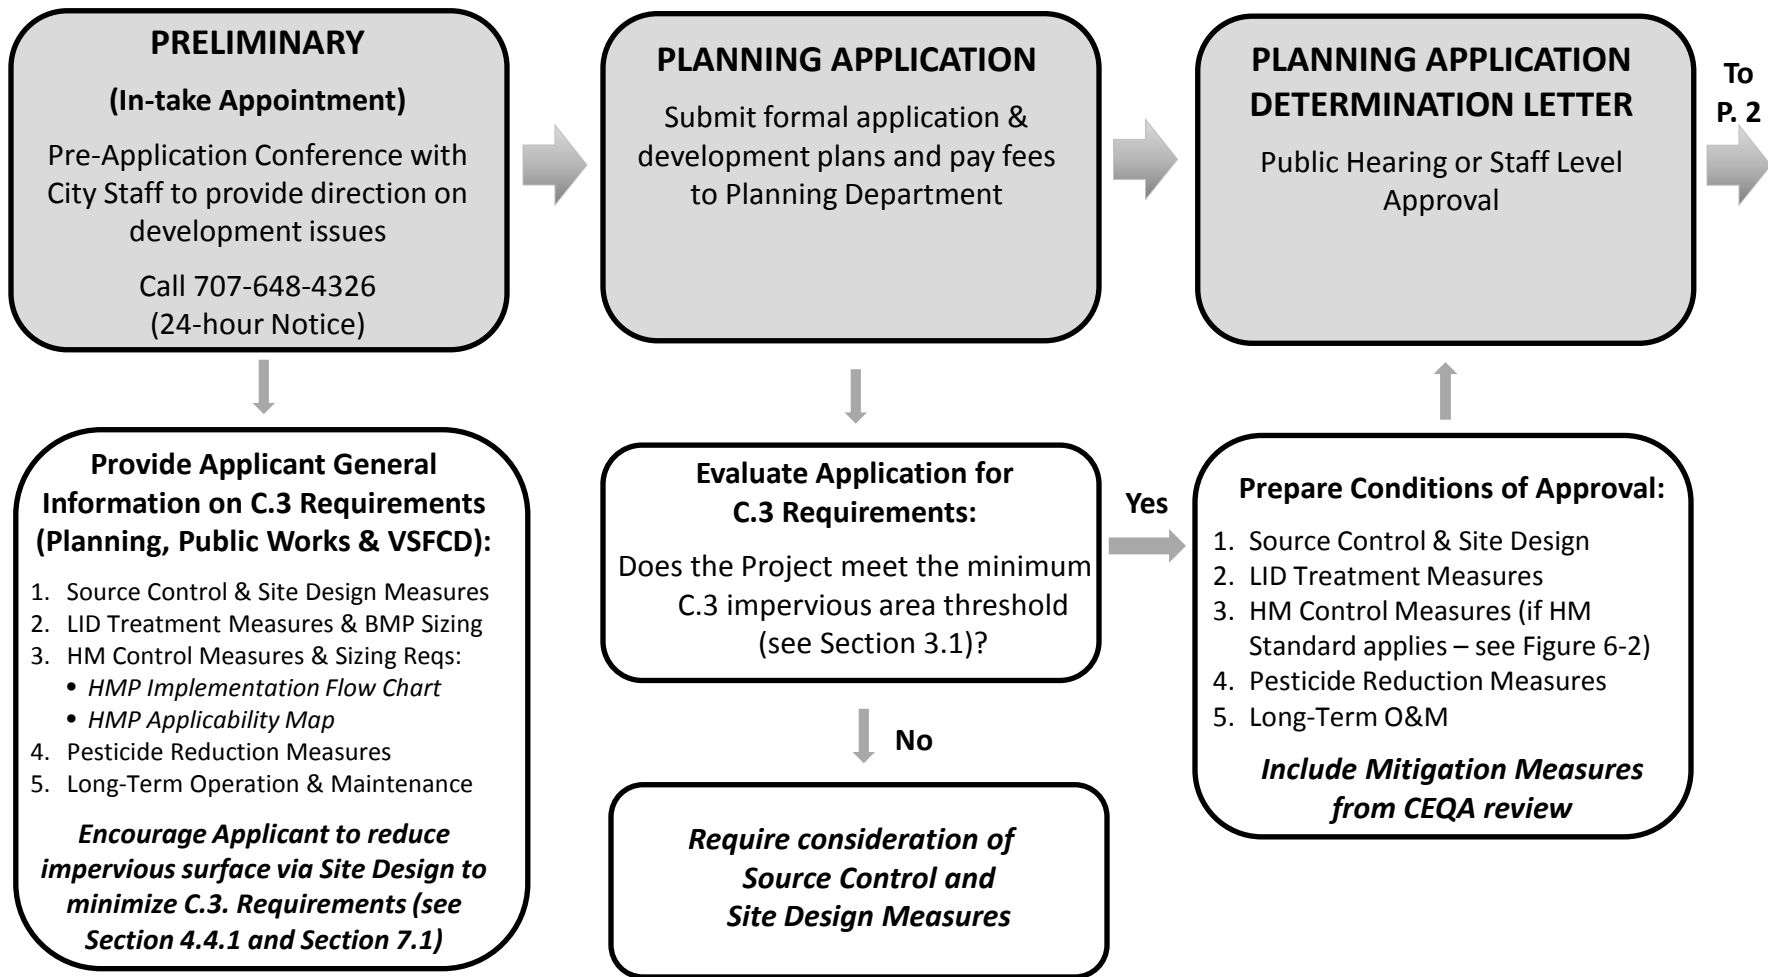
PRELIMINARY

(In-take Appointment)

Pre-Application Conference with City Staff to provide direction on development issues

Call 707-648-4326 (24-hour Notice)

PLANNING APPLICATION

Submit formal application & development plans and pay fees to Planning Department

PLANNING APPLICATION DETERMINATION LETTER

Public Hearing or Staff Level Approval

To P. 2

Provide Applicant General Information on C.3 Requirements (Planning, Public Works & VSFCD):

1. Source Control & Site Design Measures
2. LID Treatment Measures & BMP Sizing
3. HM Control Measures & Sizing Reqs:
• HMP Implementation Flow Chart
• HMP Applicability Map
4. Pesticide Reduction Measures
5. Long-Term Operation & Maintenance

Encourage Applicant to reduce impervious surface via Site Design to minimize C.3. Requirements (see Section 4.4.1 and Section 7.1)

Evaluate Application for C.3 Requirements:

Does the Project meet the minimum C.3 impervious area threshold (see Section 3.1)?

Yes

No

Require consideration of Source Control and Site Design Measures

Prepare Conditions of Approval:

1. Source Control & Site Design
2. LID Treatment Measures
3. HM Control Measures (if HM Standard applies – see Figure 6-2)
4. Pesticide Reduction Measures
5. Long-Term O&M

Include Mitigation Measures from CEQA review